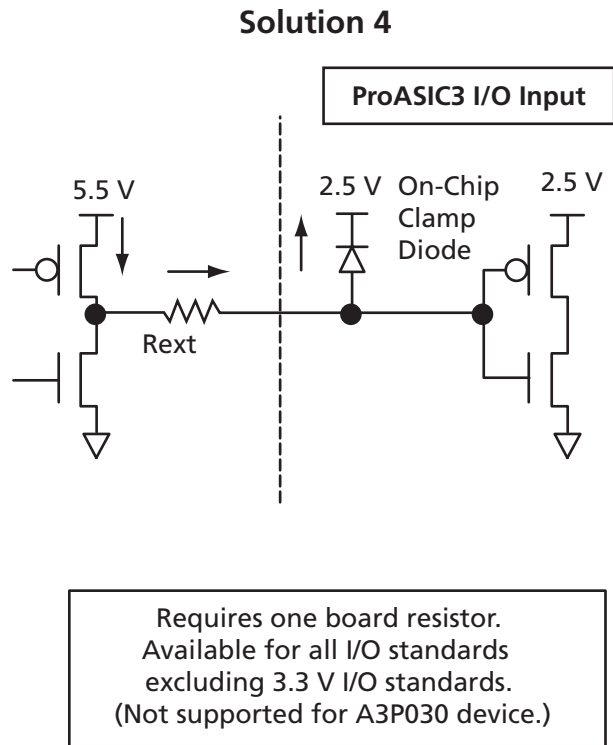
Solution 4

ProASIC3 I/O Input

5.5 V

2.5 V On-Chip Clamp Diode

2.5 V

Rext

Requires one board resistor. Available for all I/O standards excluding 3.3 V I/O standards. (Not supported for A3P030 device.)